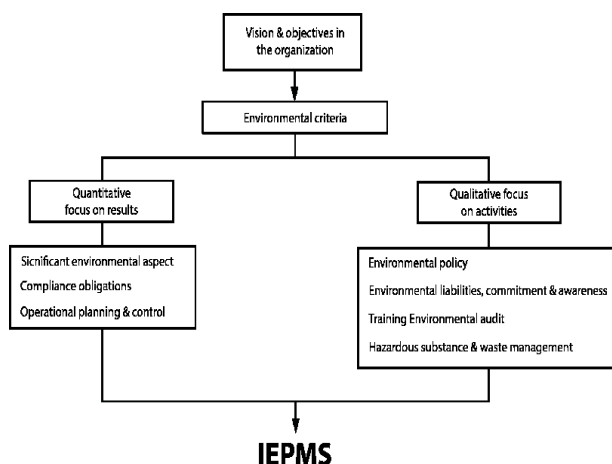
Vision & objectives in the organization

Environmental criteria

Quantitative focus on results

Qualitative focus on activities

Sicnificant environmental aspect

Compliance obligations

Operational planning & control

Environmental policy

Environmental liabilities, commitment & awareness

Training Environmental audit

Hazardous substance & waste management

IEPMS